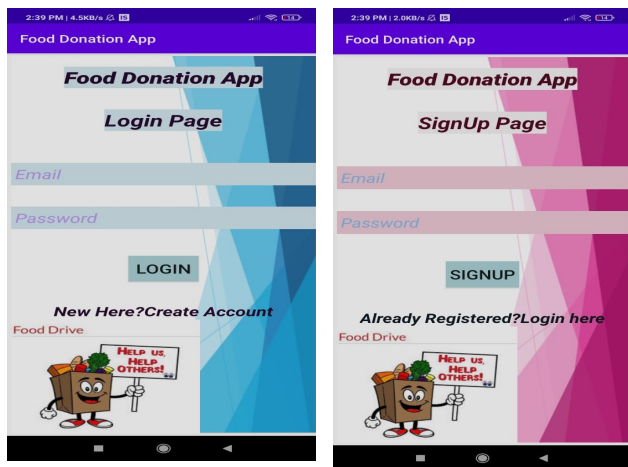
2:39 PM | 4.5KB/s 15

Food Donation App

Food Donation App

Login Page

Email

Password

LOGIN

New Here?Create Account

Food Drive

HELP US, HELP OTHERS!

2:39 PM | 2.0KB/s 15

Food Donation App

Food Donation App

SignUp Page

Email

Password

SIGNUP

Already Registered?Login here

Food Drive

HELP US, HELP OTHERS!